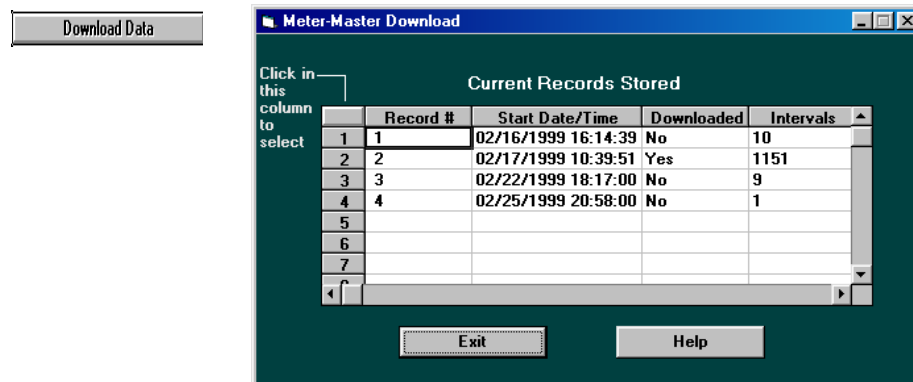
Download Data

Meter-Master Download

Click in this column to select

Current Records Stored

| | Record # | Start Date/Time | Downloaded | Intervals |
|---|---|---|---|---|
| 1 | 1 | 02/16/1999 16:14:39 | No | 10 |
| 2 | 2 | 02/17/1999 10:39:51 | Yes | 1151 |
| 3 | 3 | 02/22/1999 18:17:00 | No | 9 |
| 4 | 4 | 02/25/1999 20:58:00 | No | 1 |
| 5 | | | | |
| 6 | | | | |
| 7 | | | | |
| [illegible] | | | | |

Exit

Help